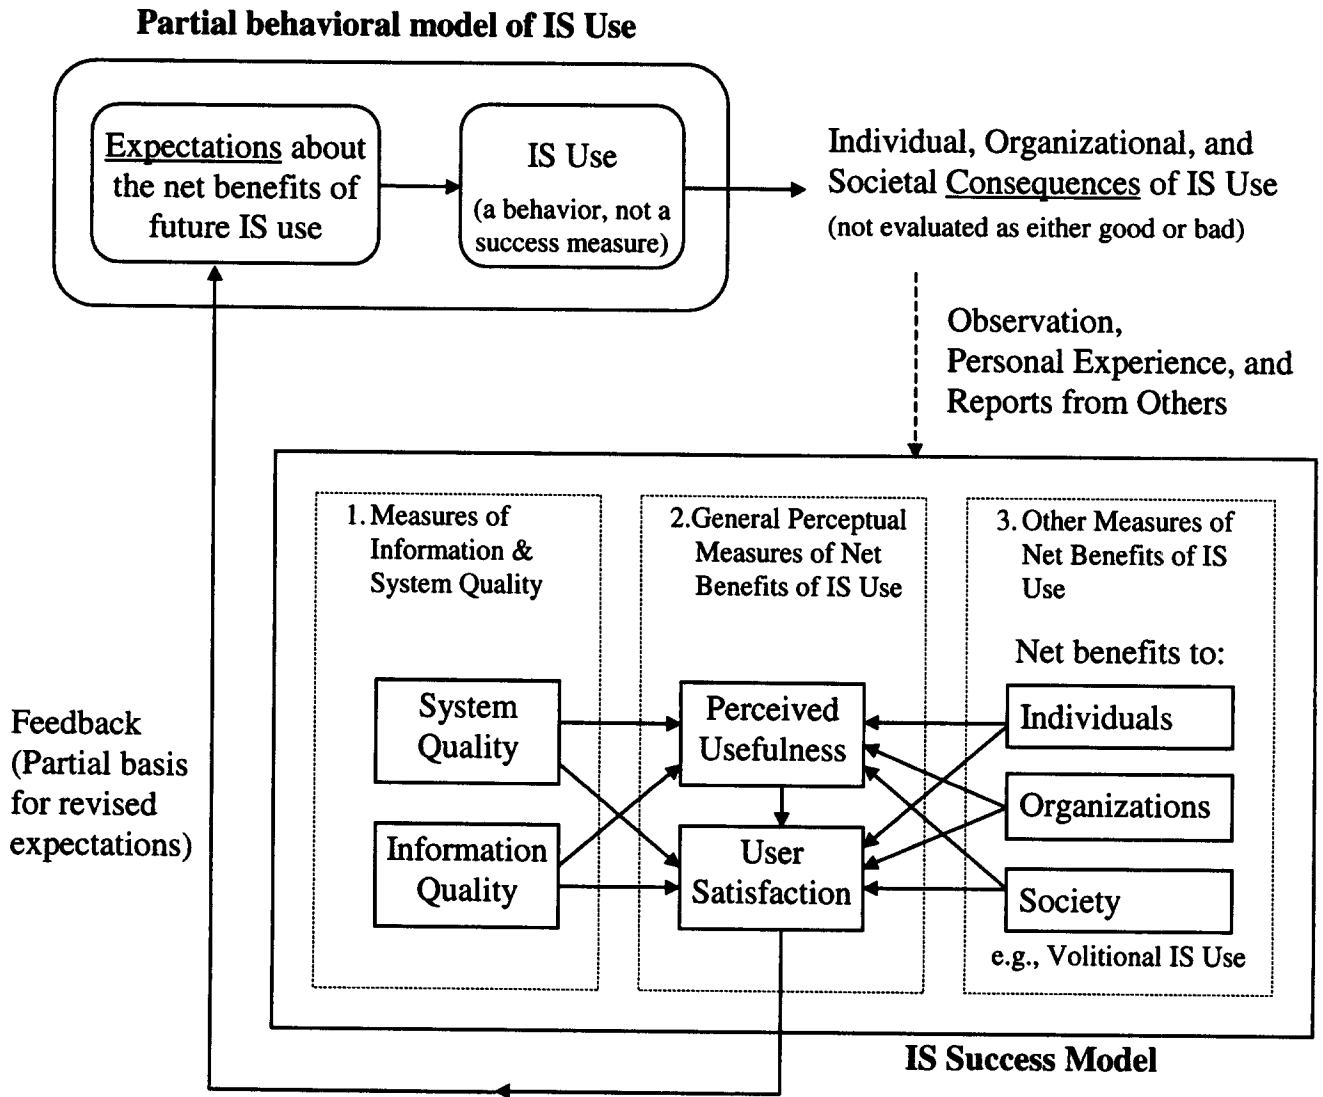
Partial behavioral model of IS Use

Expectations about the net benefits of future IS use

IS Use
(a behavior, not a success measure)

Individual, Organizational, and Societal Consequences of IS Use
(not evaluated as either good or bad)

Observation, Personal Experience, and Reports from Others

1. Measures of Information & System Quality

2.General Perceptual Measures of Net Benefits of IS Use

3. Other Measures of Net Benefits of IS Use

Net benefits to:

System Quality

Information Quality

Perceived Usefulness

User Satisfaction

Individuals

Organizations

Society

e.g., Volitional IS Use

Feedback (Partial basis for revised expectations)

IS Success Model